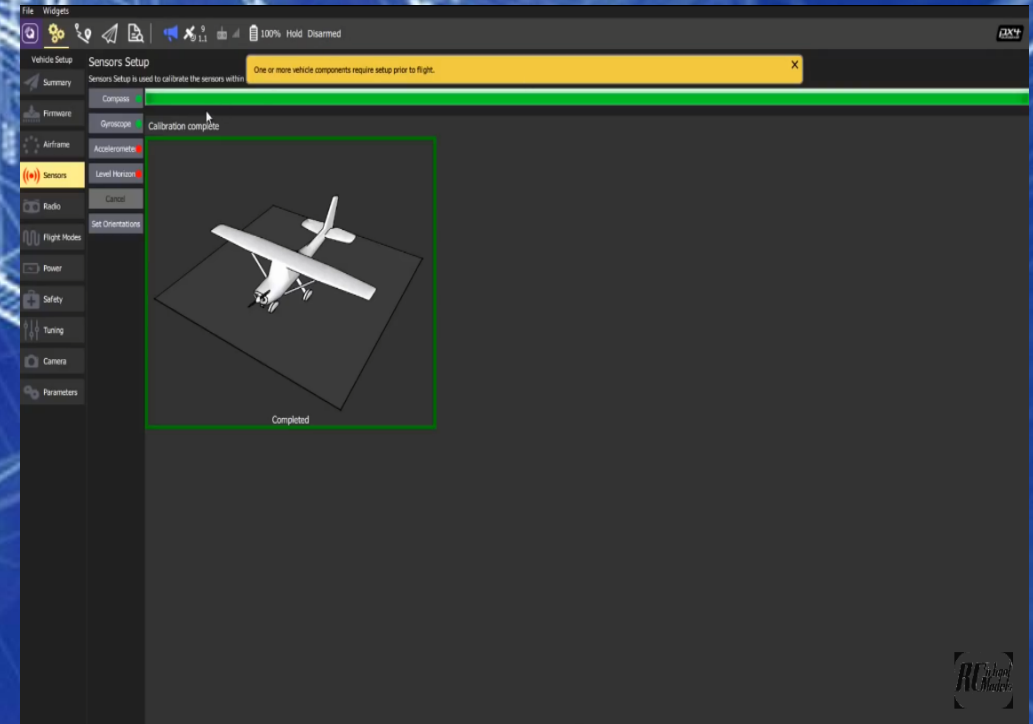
File Widgets

9
1.1

100% Hold Disarmed

PX4

Vehicle Setup

Summary

Firmware

Airframe

Sensors

Radio

Flight Modes

Power

Safety

Tuning

Camera

Parameters

Sensors Setup

Sensors Setup is used to calibrate the sensors within

One or more vehicle components require setup prior to flight.

×

Compass

Gyroscope

Acceleromete

Level Horizon

Cancel

Set Orientations

Calibration complete

Completed

RC